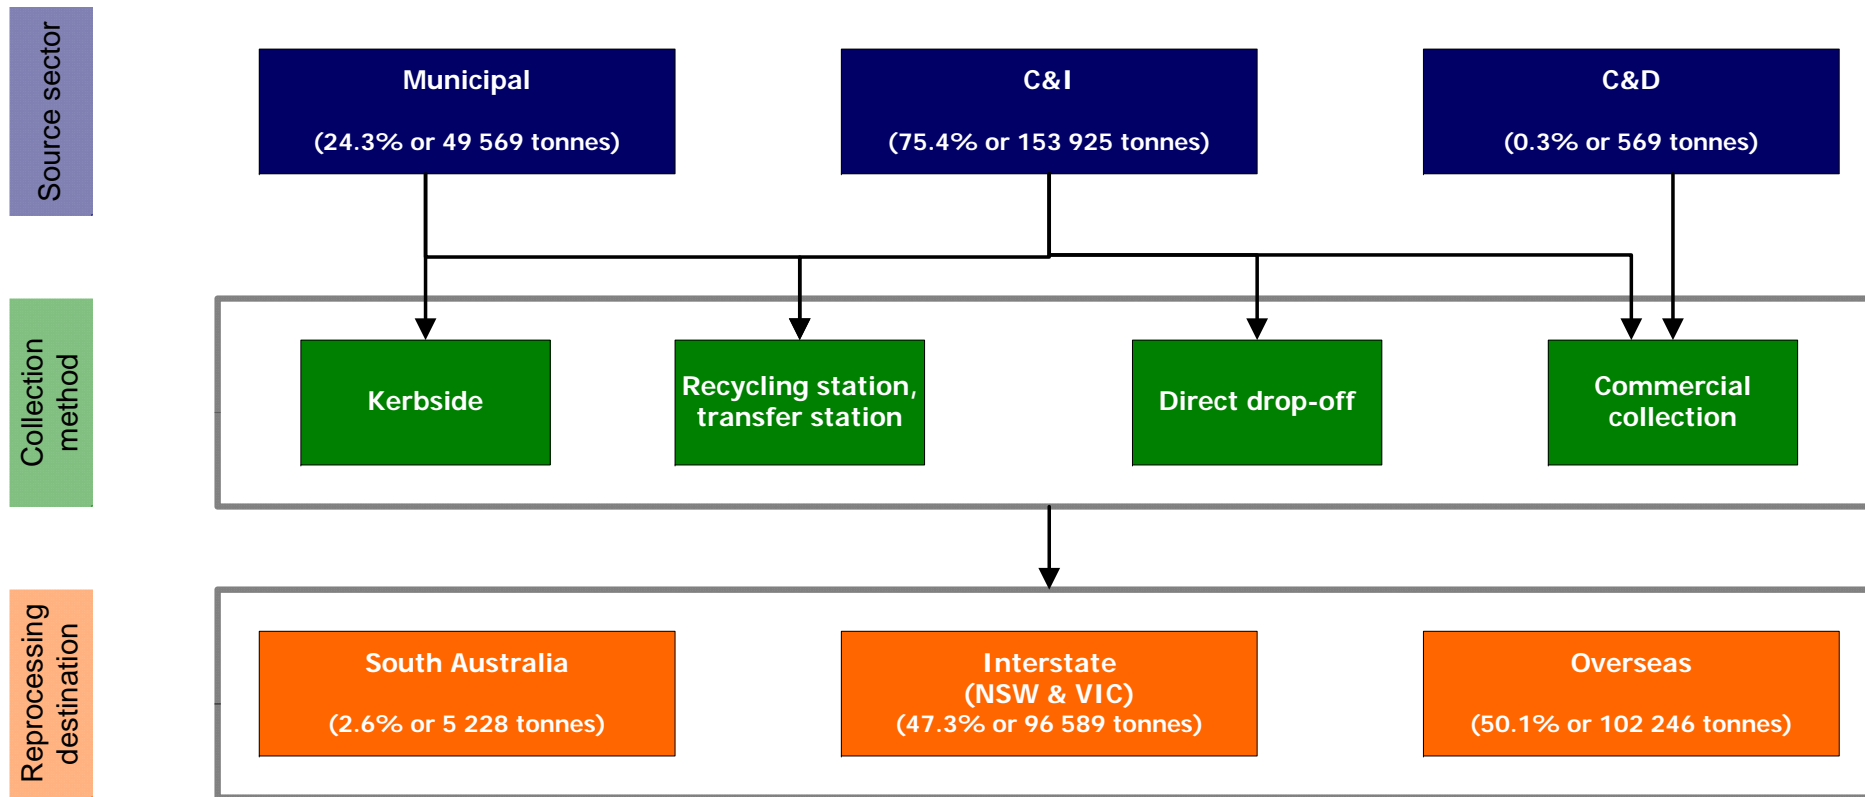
Source sector

Municipal

(24.3% or 49 569 tonnes)

C&I

(75.4% or 153 925 tonnes)

C&D

(0.3% or 569 tonnes)

Collection method

Kerbside

Recycling station, transfer station

Direct drop-off

Commercial collection

Reprocessing destination

South Australia

(2.6% or 5 228 tonnes)

Interstate (NSW & VIC)
(47.3% or 96 589 tonnes)

Overseas

(50.1% or 102 246 tonnes)